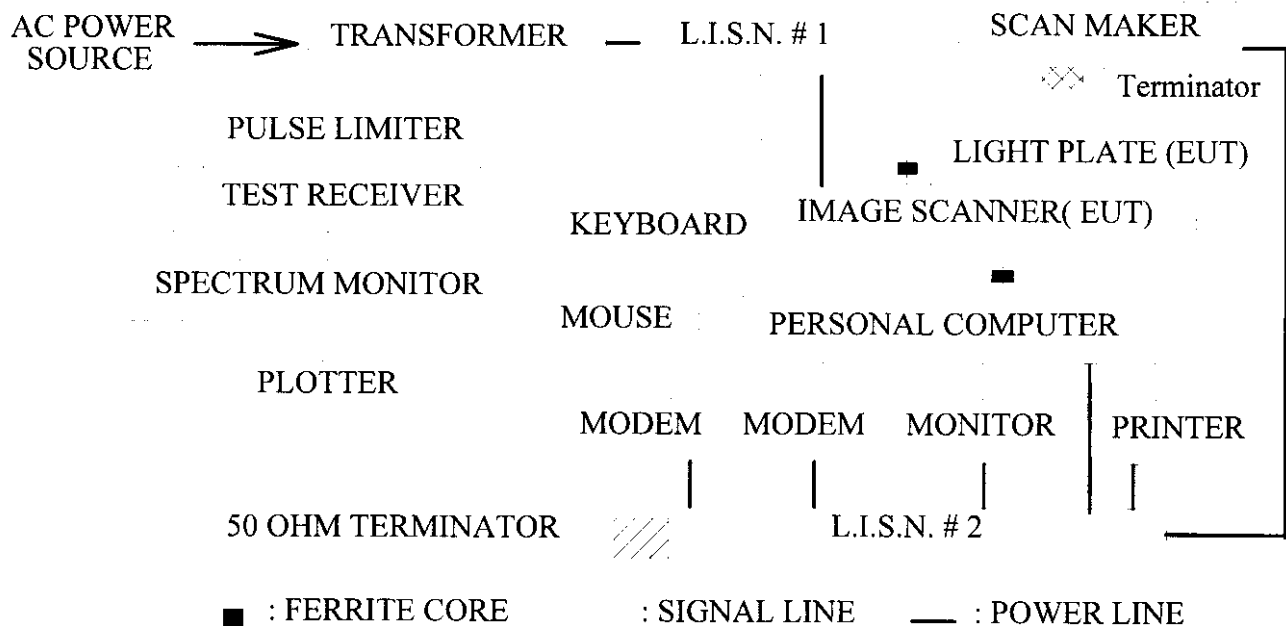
AC POWER SOURCE

TRANSFORMER

L.I.S.N. # 1

SCAN MAKER

Terminator

PULSE LIMITER

LIGHT PLATE (EUT)

TEST RECEIVER

KEYBOARD

IMAGE SCANNER( EUT)

SPECTRUM MONITOR

MOUSE

PERSONAL COMPUTER

PLOTTER

MODEM

MODEM

MONITOR

PRINTER

50 OHM TERMINATOR

L.I.S.N. # 2

■ : FERRITE CORE : SIGNAL LINE — : POWER LINE